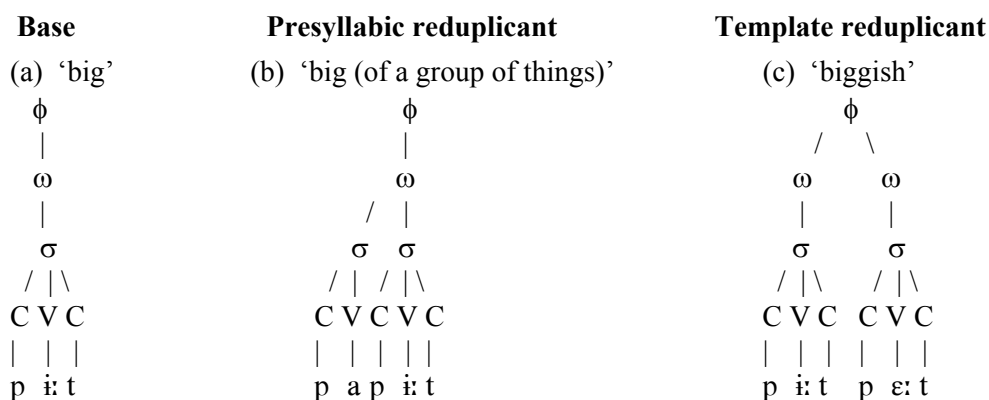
**Base**

(a) 'big'

ϕ

ω

σ

C V C

p ɨː t

**Presyllabic reduplicant**

(b) 'big (of a group of things)'

ϕ

ω

σ σ

C V C V C

p a p ɨː t

**Template reduplicant**

(c) 'biggish'

ϕ

ω ω

σ σ

C V C C V C

p ɨː t p ɛː t